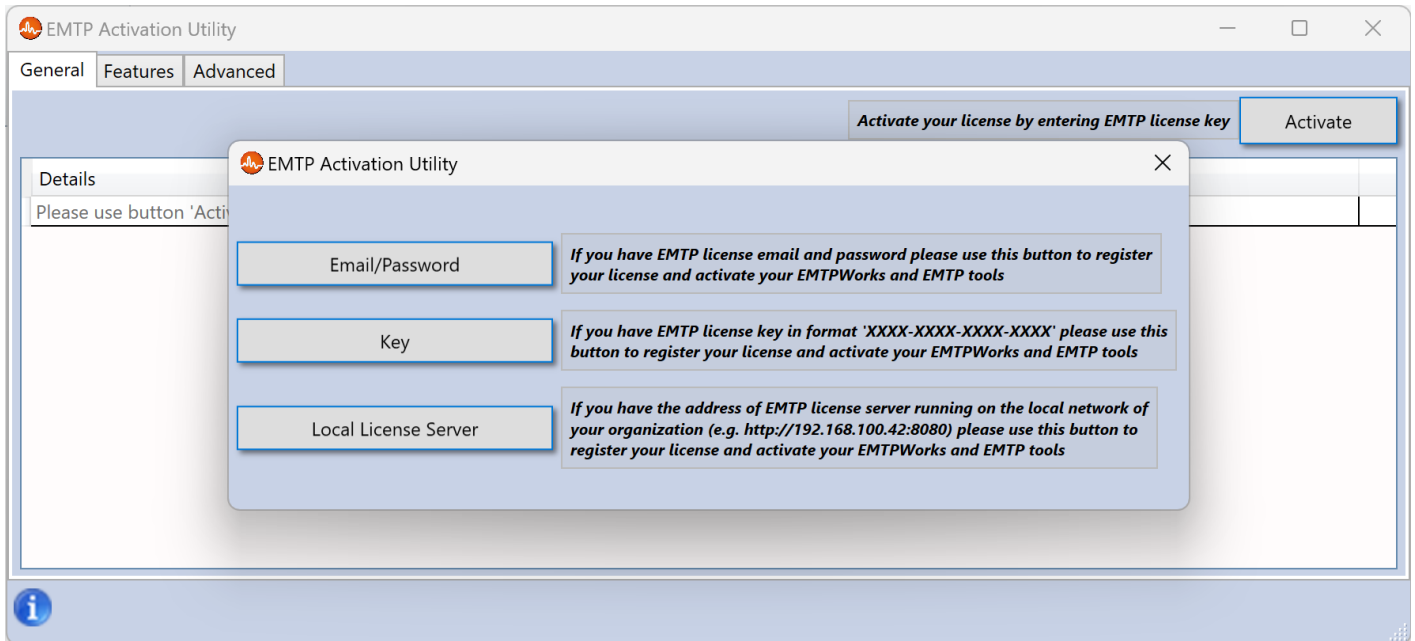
EMTP Activation Utility

General | Features | Advanced

Activate your license by entering EMTP license key

Activate

Details

Please use button 'Acti

EMTP Activation Utility

Email/Password

If you have EMTP license email and password please use this button to register your license and activate your EMTPWorks and EMTP tools

Key

If you have EMTP license key in format 'XXXX-XXXX-XXXX-XXXX' please use this button to register your license and activate your EMTPWorks and EMTP tools

Local License Server

If you have the address of EMTP license server running on the local network of your organization (e.g. http://192.168.100.42:8080) please use this button to register your license and activate your EMTPWorks and EMTP tools